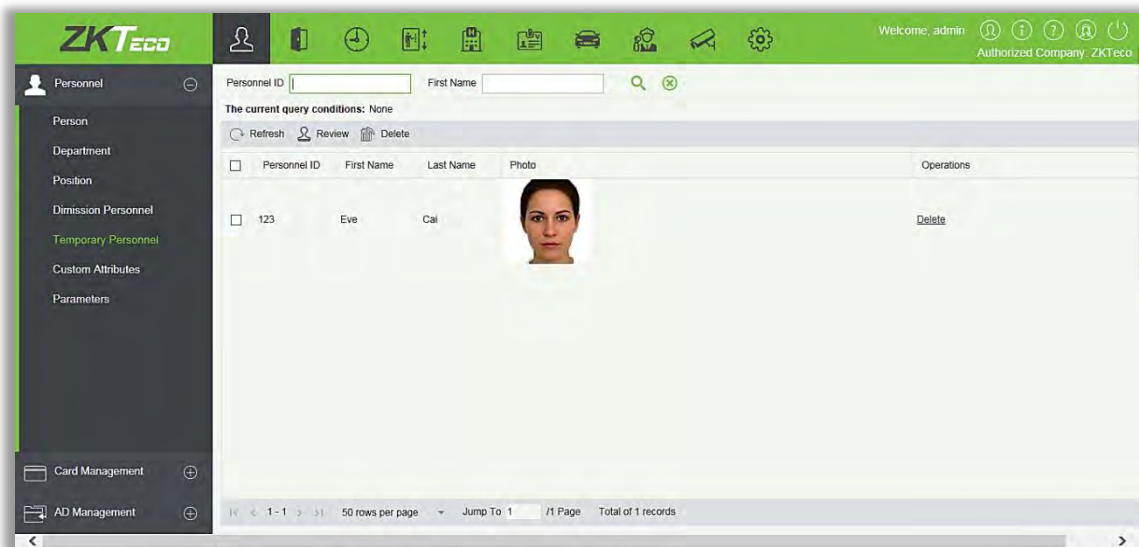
ZKTeco

Welcome, admin
Authorized Company: ZKTeco

Personnel
Person
Department
Position
Dimission Personnel
Temporary Personnel
Custom Attributes
Parameters

Card Management
AD Management

Personnel ID | First Name
The current query conditions: None
Refresh | Review | Delete

| | Personnel ID | First Name | Last Name | Photo | Operations |
|---|---|---|---|---|---|
| ☐ | 123 | Eve | Cai | | Delete |

1-1 | 50 rows per page | Jump To 1 | /1 Page | Total of 1 records